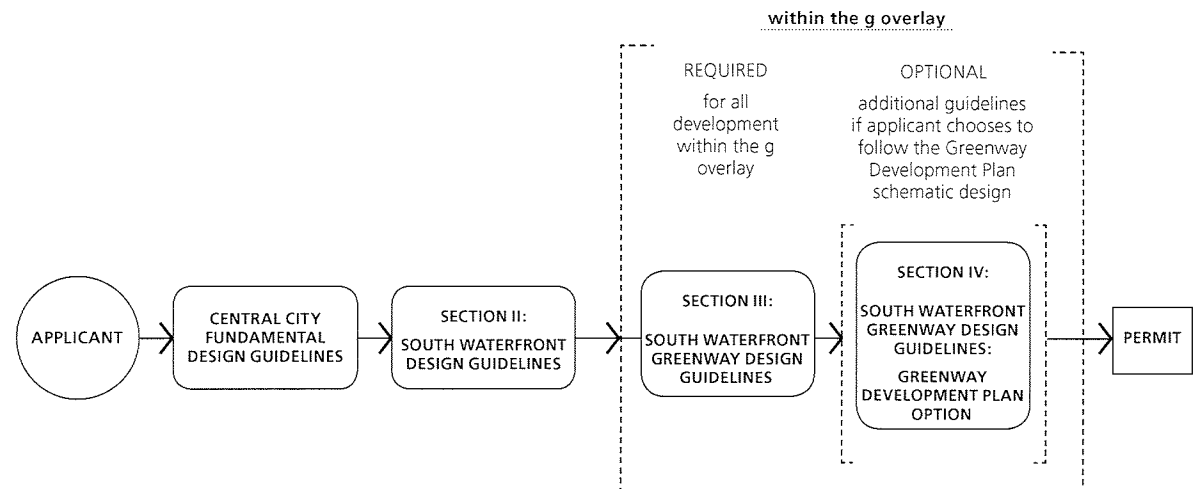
within the g overlay

REQUIRED

for all development within the g overlay

OPTIONAL

additional guidelines if applicant chooses to follow the Greenway Development Plan schematic design

APPLICANT

CENTRAL CITY FUNDAMENTAL DESIGN GUIDELINES

SECTION II: SOUTH WATERFRONT DESIGN GUIDELINES

SECTION III: SOUTH WATERFRONT GREENWAY DESIGN GUIDELINES

SECTION IV: SOUTH WATERFRONT GREENWAY DESIGN GUIDELINES: GREENWAY DEVELOPMENT PLAN OPTION

PERMIT